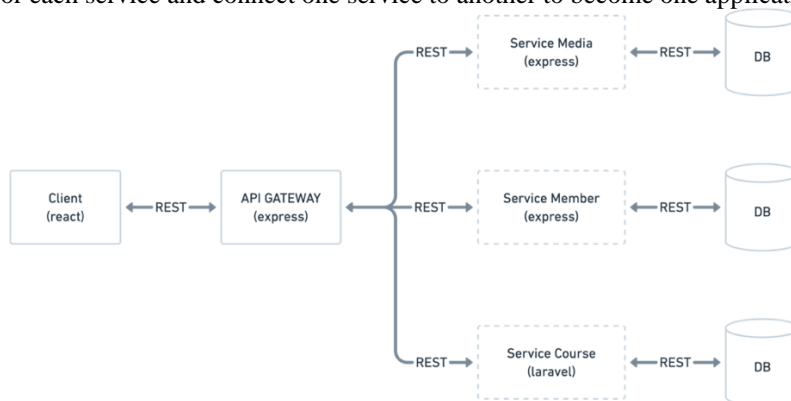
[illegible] each service and connect one service to another to become one applicat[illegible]

REST

Service Media
(express)

REST

DB

Client
(react)

REST

API GATEWAY
(express)

REST

Service Member
(express)

REST

DB

REST

Service Course
(laravel)

REST

DB